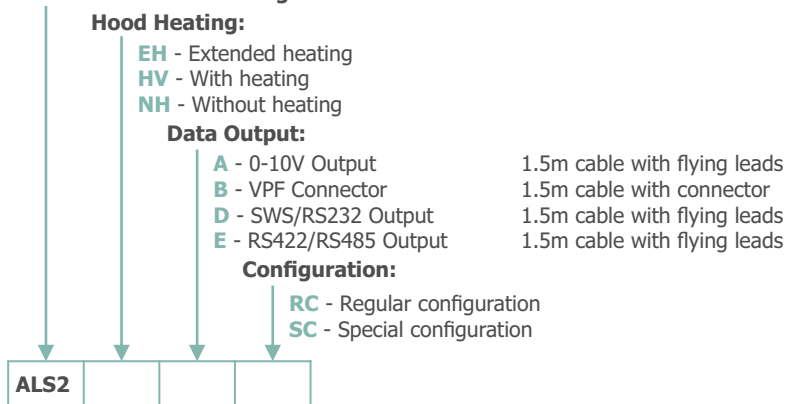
Hood Heating:

EH - Extended heating
HV - With heating
NH - Without heating

Data Output:

| | |
|---|---|
| A - 0-10V Output | 1.5m cable with flying leads |
| B - VPF Connector | 1.5m cable with connector |
| D - SWS/RS232 Output | 1.5m cable with flying leads |
| E - RS422/RS485 Output | 1.5m cable with flying leads |

Configuration:

RC - Regular configuration
SC - Special configuration

| ALS2 | | | |
|---|---|---|---|